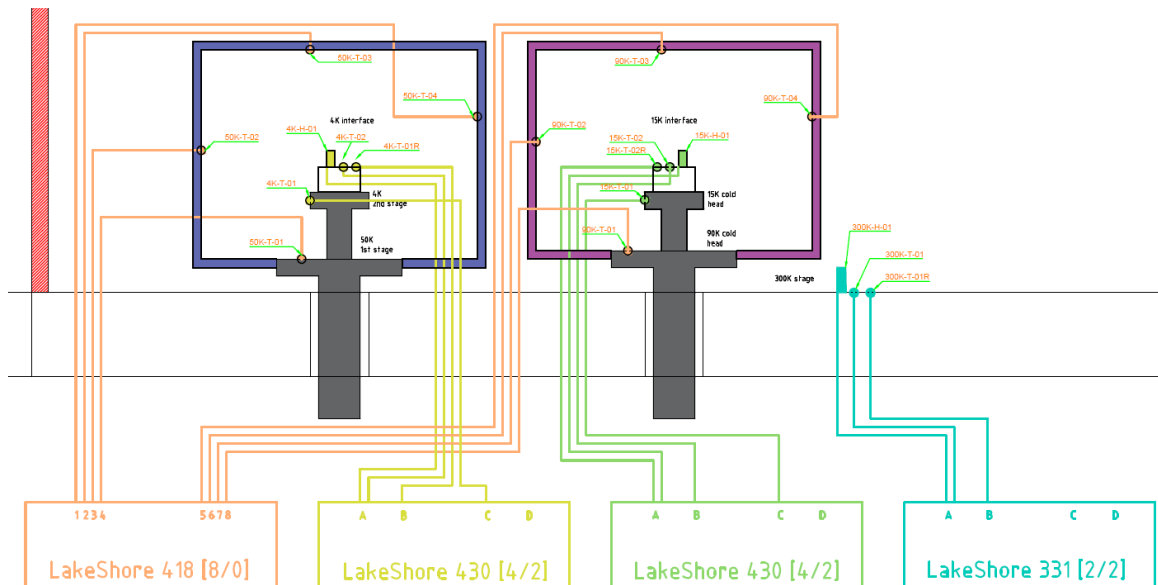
50K-T-03
50K-T-04
50K-T-02
4K interface
4K-H-01
4K-T-02
4K-T-01R
4K-T-01
4K 2nd stage
50K-T-01
50K 1st stage
90K-T-03
90K-T-04
90K-T-02
15K interface
15K-T-02
15K-H-01
15K-T-02R
15K-T-01
15K cold head
90K-T-01
90K cold head
300K-H-01
300K-T-01
300K-T-01R
300K stage
1234
5678
LakeShore 418 [8/0]
A B C D
LakeShore 430 [4/2]
A B C D
LakeShore 430 [4/2]
A B C D
LakeShore 331 [2/2]